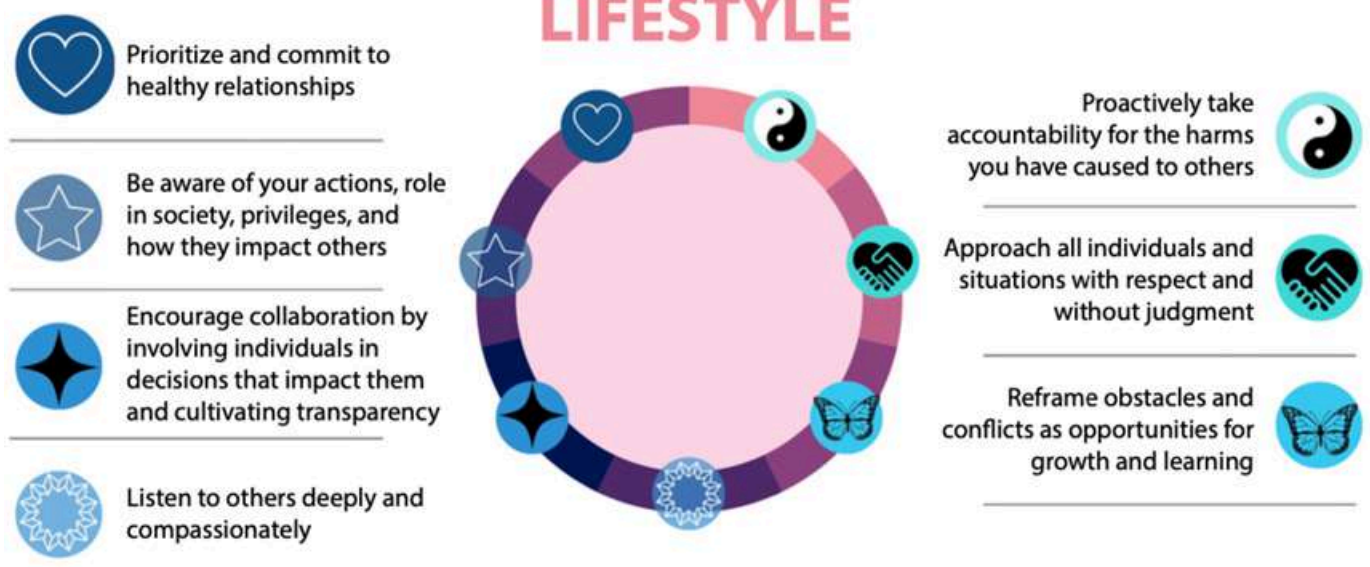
LIFESTYLE

Prioritize and commit to healthy relationships

Be aware of your actions, role in society, privileges, and how they impact others

Encourage collaboration by involving individuals in decisions that impact them and cultivating transparency

Listen to others deeply and compassionately

Proactively take accountability for the harms you have caused to others

Approach all individuals and situations with respect and without judgment

Reframe obstacles and conflicts as opportunities for growth and learning